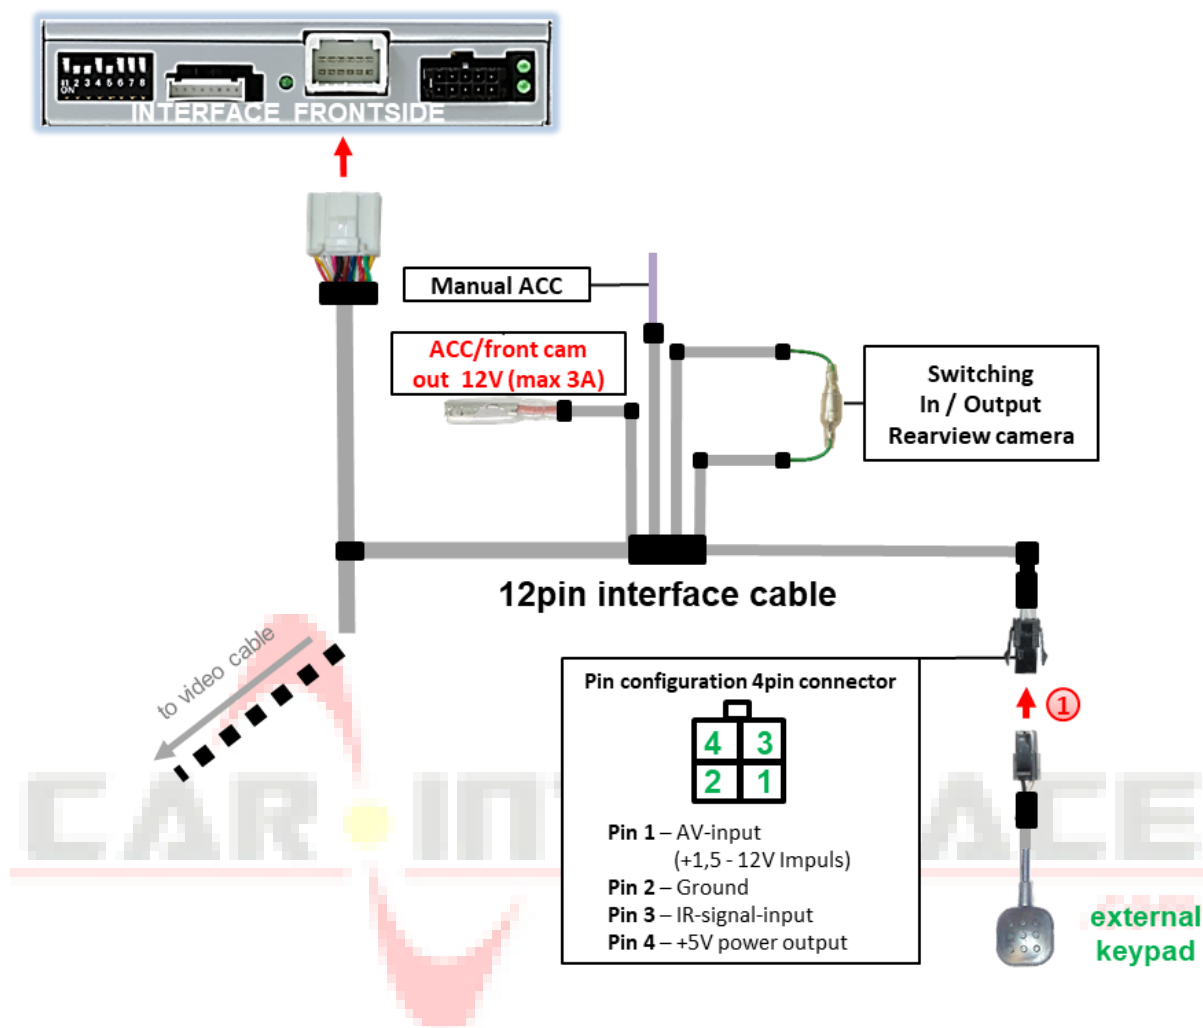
ON 1 2 3 4 5 6 7 8

INTERFACE FRONTSIDE

Manual ACC

ACC/front cam out 12V (max 3A)

Switching In / Output Rearview camera

12pin interface cable

to video cable

CAR INTERFACE

Pin configuration 4pin connector

| 4 | 3 |
|---|---|
| 2 | 1 |

Pin 1 – AV-input (+1,5 - 12V Impuls)
Pin 2 – Ground
Pin 3 – IR-signal-input
Pin 4 – +5V power output

1

external keypad